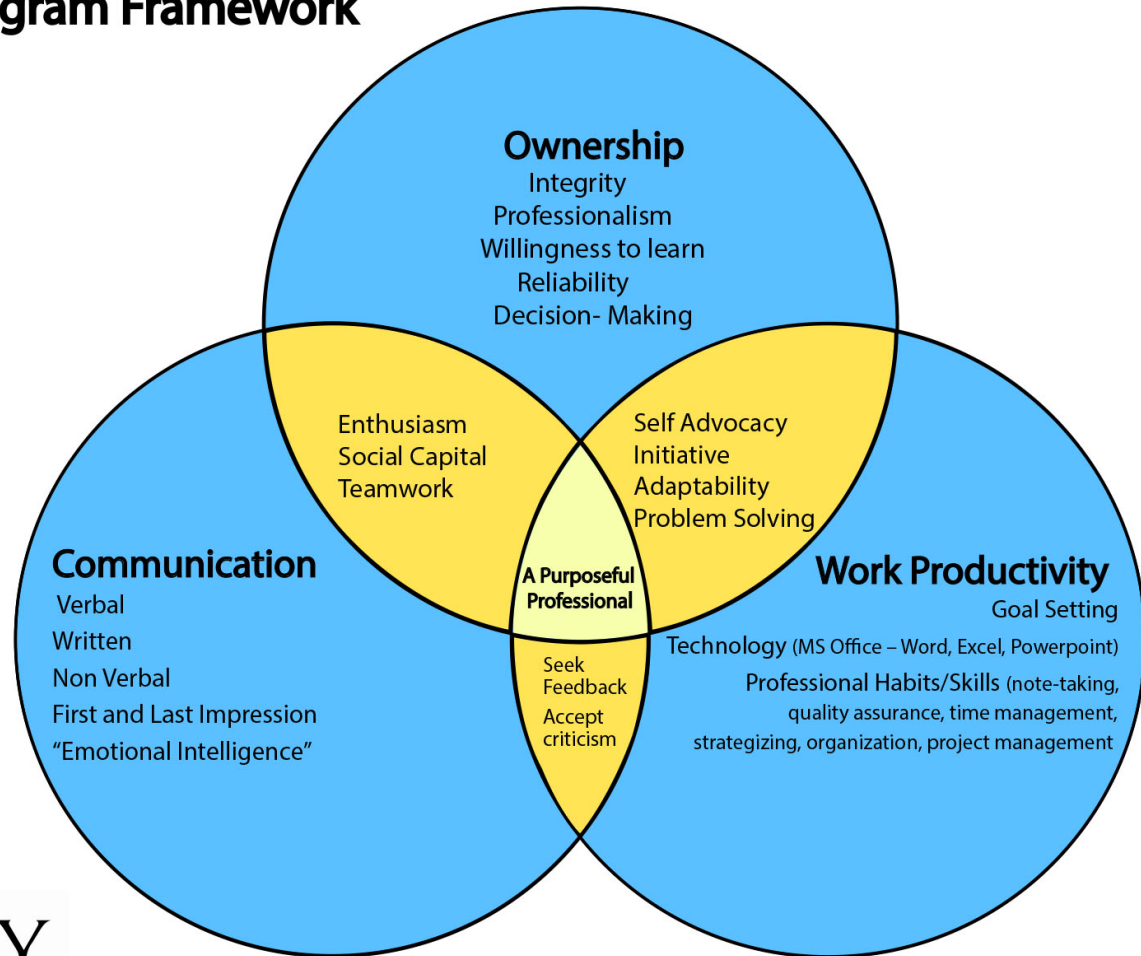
gram Framework

Ownership
Integrity
Professionalism
Willingness to learn
Reliability
Decision- Making

Enthusiasm
Social Capital
Teamwork

Self Advocacy
Initiative
Adaptability
Problem Solving

Communication
Verbal
Written
Non Verbal
First and Last Impression
"Emotional Intelligence"

A Purposeful Professional

Seek Feedback
Accept criticism

Work Productivity
Goal Setting
Technology (MS Office – Word, Excel, Powerpoint)
Professional Habits/Skills (note-taking, quality assurance, time management, strategizing, organization, project management

Y